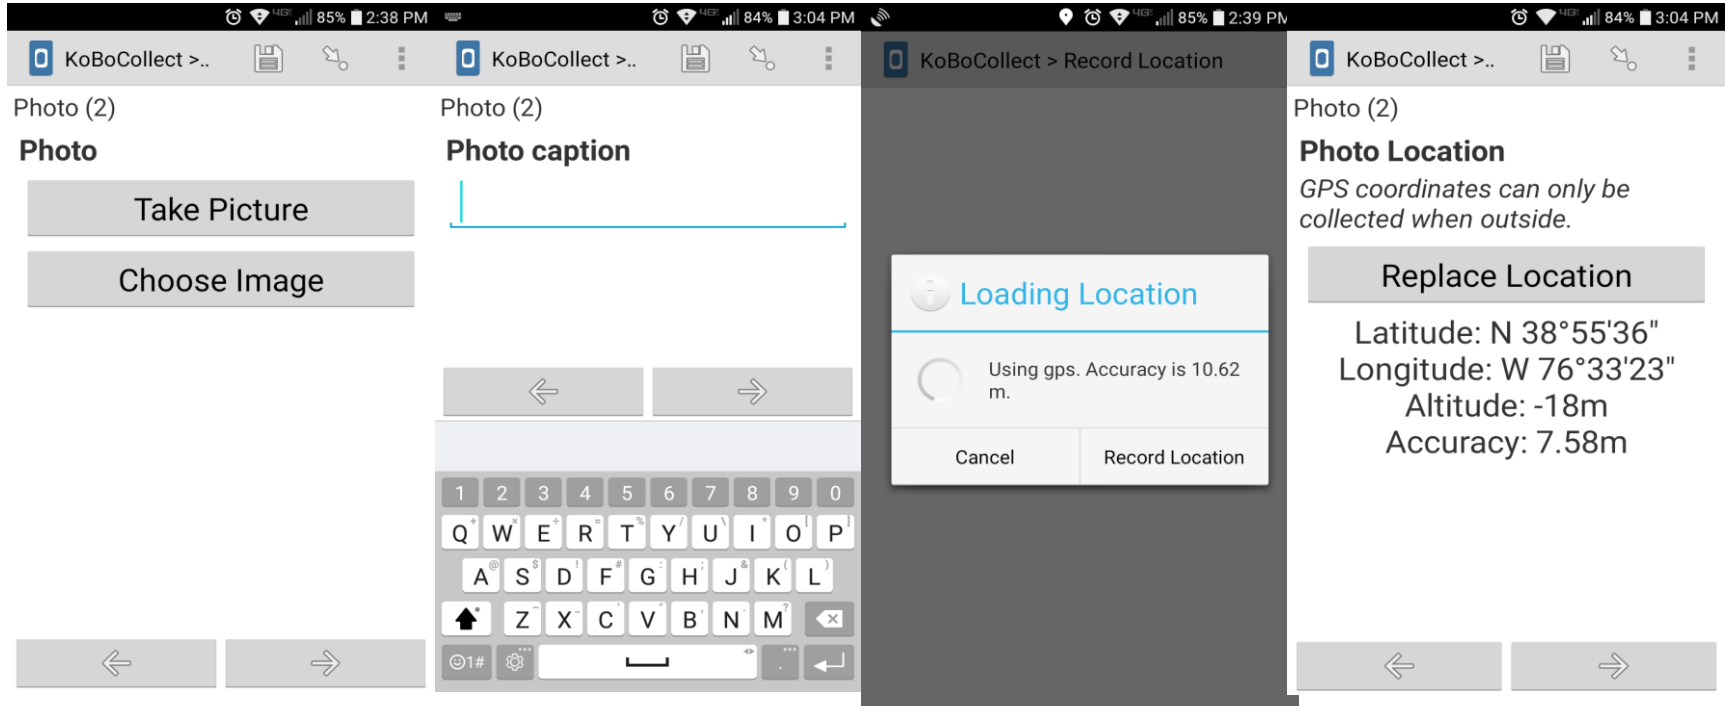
85% 2:38 PM

KoBoCollect >..

Photo (2)

Photo

Take Picture

Choose Image

84% 3:04 PM

KoBoCollect >..

Photo (2)

Photo caption

1 2 3 4 5 6 7 8 9 0
Q W E R T Y U I O P
A S D F G H J K L
Z X C V B N M
☺1#

85% 2:39 PM

KoBoCollect > Record Location

Loading Location

Using gps. Accuracy is 10.62 m.

Cancel

Record Location

84% 3:04 PM

KoBoCollect >..

Photo (2)

Photo Location

*GPS coordinates can only be collected when outside.*

Replace Location

Latitude: N 38°55'36"
Longitude: W 76°33'23"
Altitude: -18m
Accuracy: 7.58m